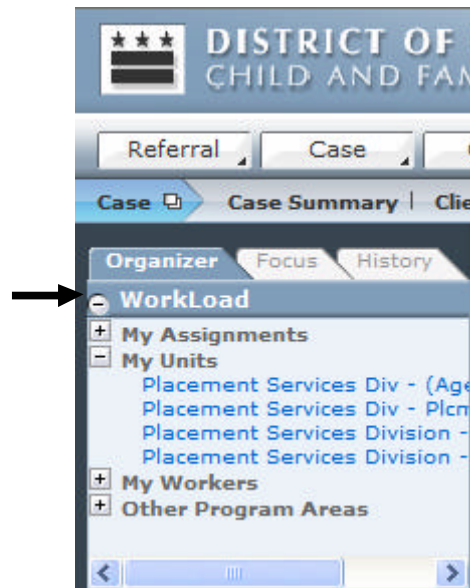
DISTRICT OF
CHILD AND FAM

Referral
Case

Case
Case Summary
Clie

Organizer
Focus
History

WorkLoad
My Assignments
My Units
Placement Services Div - (Age
Placement Services Div - Plcm
Placement Services Division -
Placement Services Division -
My Workers
Other Program Areas